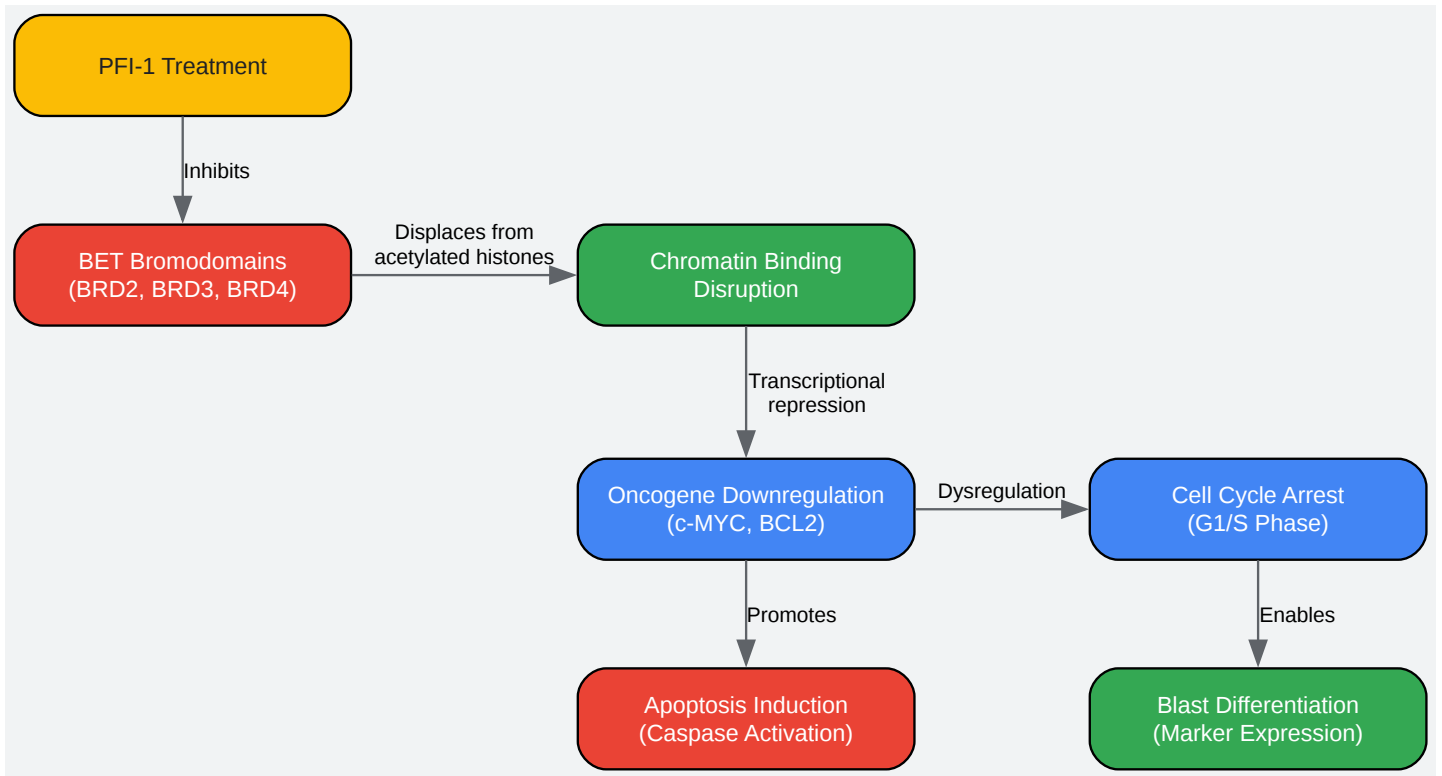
PFI-1 Treatment

Inhibits

BET Bromodomains (BRD2, BRD3, BRD4)

Displaces from acetylated histones

Chromatin Binding Disruption

Transcriptional repression

Oncogene Downregulation (c-MYC, BCL2)

Dysregulation

Cell Cycle Arrest (G1/S Phase)

Promotes

Enables

Apoptosis Induction (Caspase Activation)

Blast Differentiation (Marker Expression)